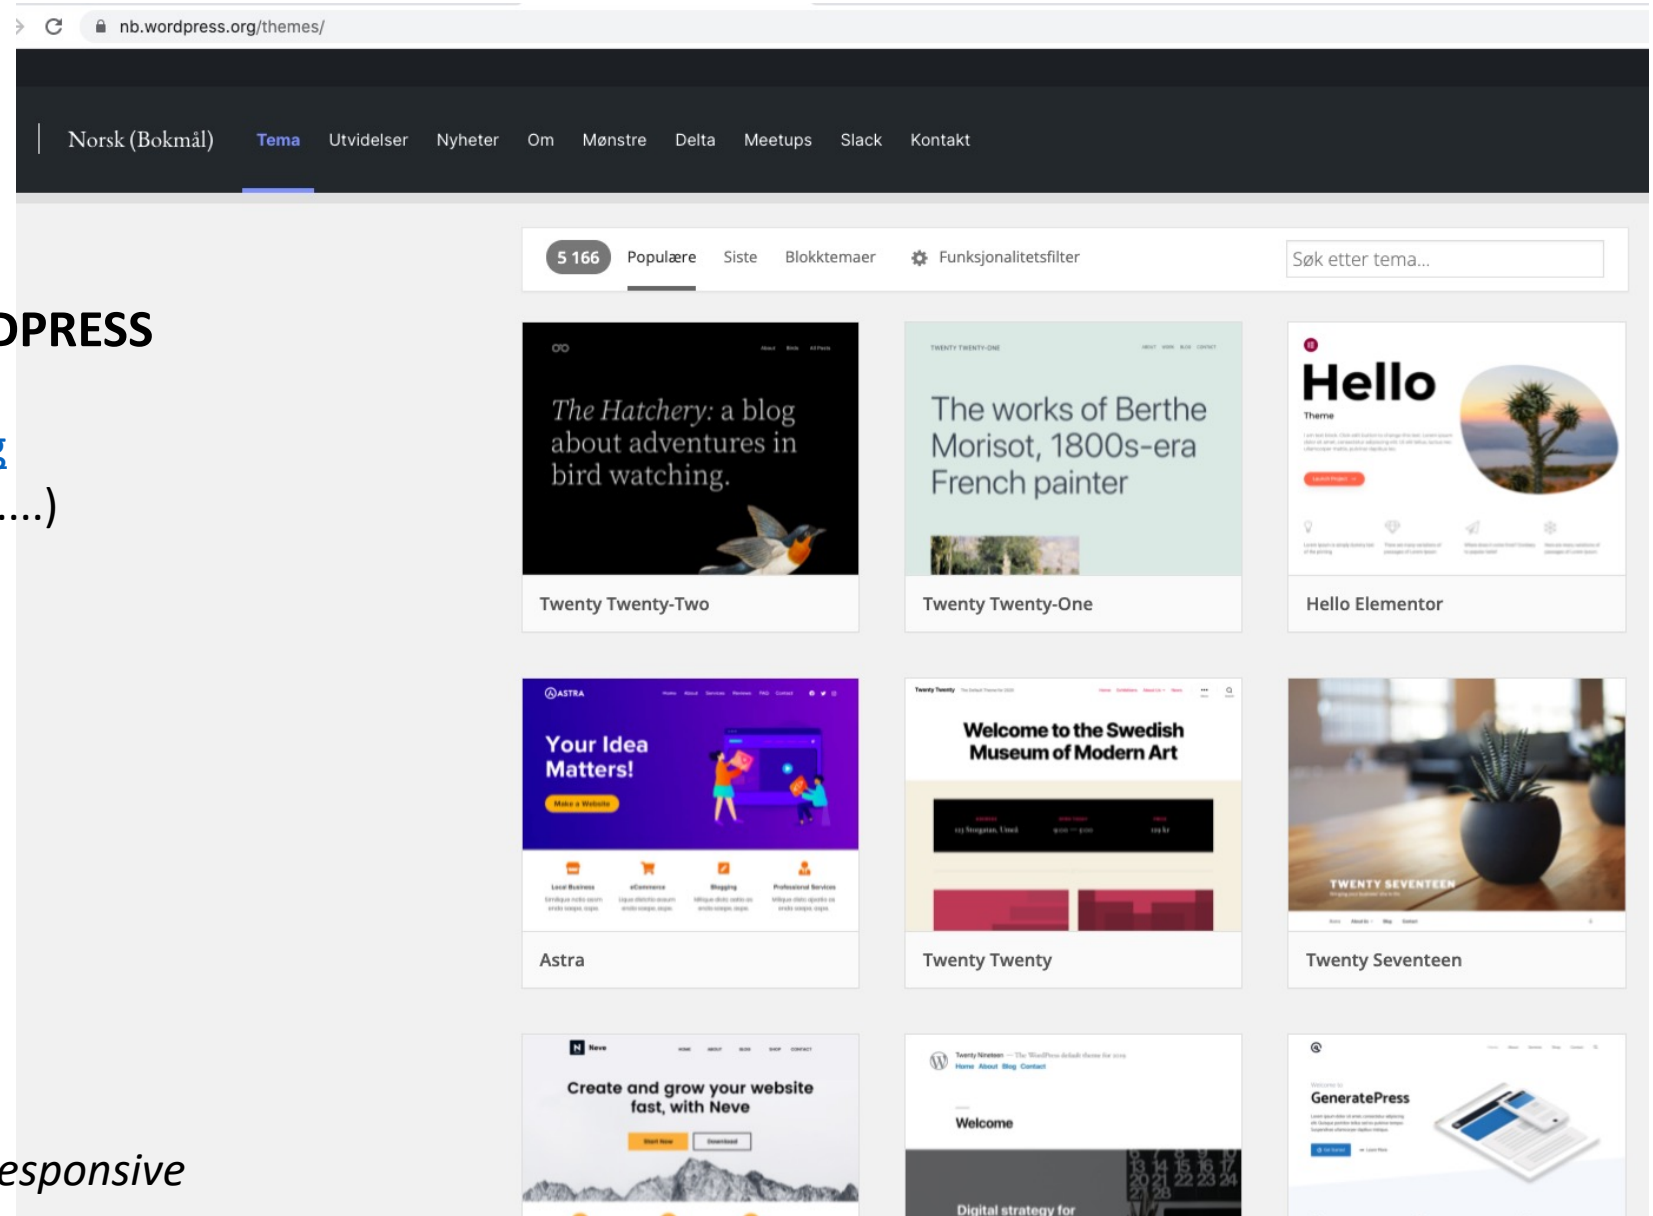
nb.wordpress.org/themes/

Norsk (Bokmål) Tema Utvidelser Nyheter Om Mønstre Delta Meetups Slack Kontakt

DPRESS

....)

esponsive

5 166 Populære Siste Blokktemaer Funksjonalitetsfilter

Søk etter tema...

The Hatchery: a blog about adventures in bird watching.

Twenty Twenty-Two

The works of Berthe Morisot, 1800s-era French painter

Twenty Twenty-One

Hello

Theme

Hello Elementor

Your Idea Matters!

Make a Website

Astra

Welcome to the Swedish Museum of Modern Art

Twenty Twenty

TWENTY SEVENTEEN

Twenty Seventeen

Neve

Create and grow your website fast, with Neve

Twenty Nineteen

Home About Blog Contact

Welcome

Digital strategy for

GeneratePress